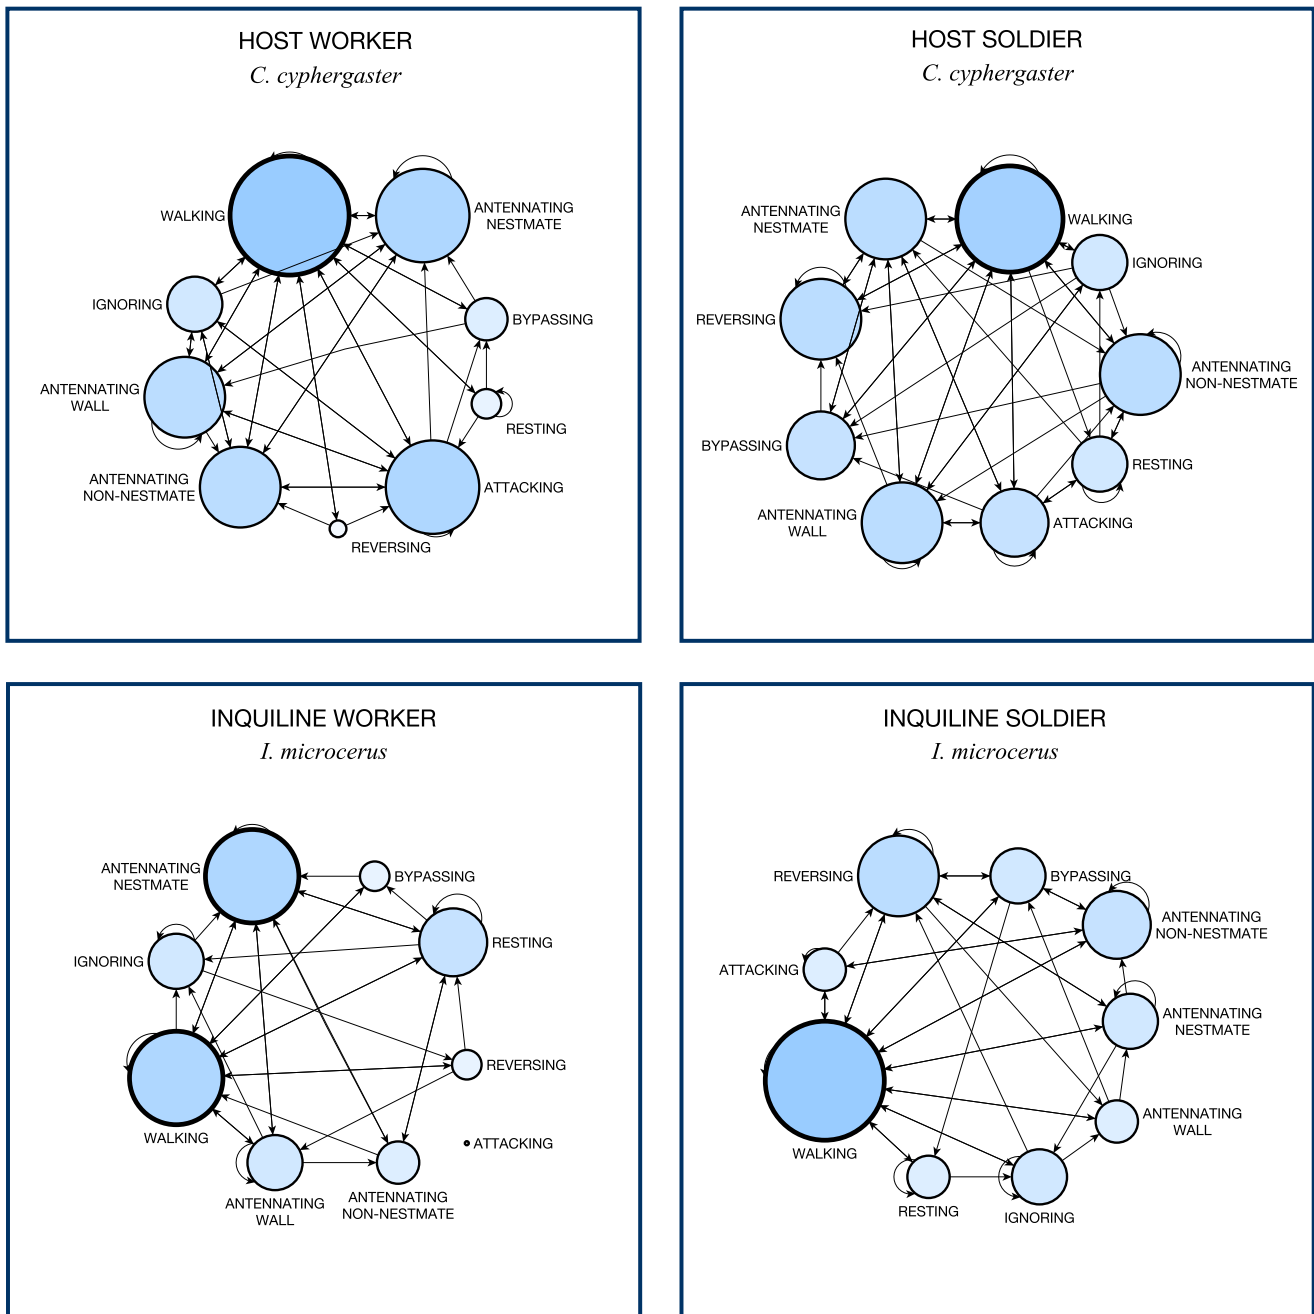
HOST WORKER
C. cyphergaster

WALKING
ANTENNATING NESTMATE
IGNORING
BYPASSING
ANTENNATING WALL
RESTING
ANTENNATING NON-NESTMATE
ATTACKING
REVERSING

HOST SOLDIER
C. cyphergaster

ANTENNATING NESTMATE
WALKING
IGNORING
REVERSING
ANTENNATING NON-NESTMATE
BYPASSING
RESTING
ANTENNATING WALL
ATTACKING

INQUILINE WORKER
I. microcerus

ANTENNATING NESTMATE
BYPASSING
RESTING
IGNORING
REVERSING
WALKING
ATTACKING
ANTENNATING WALL
ANTENNATING NON-NESTMATE

INQUILINE SOLDIER
I. microcerus

REVERSING
BYPASSING
ANTENNATING NON-NESTMATE
ATTACKING
ANTENNATING NESTMATE
ANTENNATING WALL
WALKING
RESTING
IGNORING